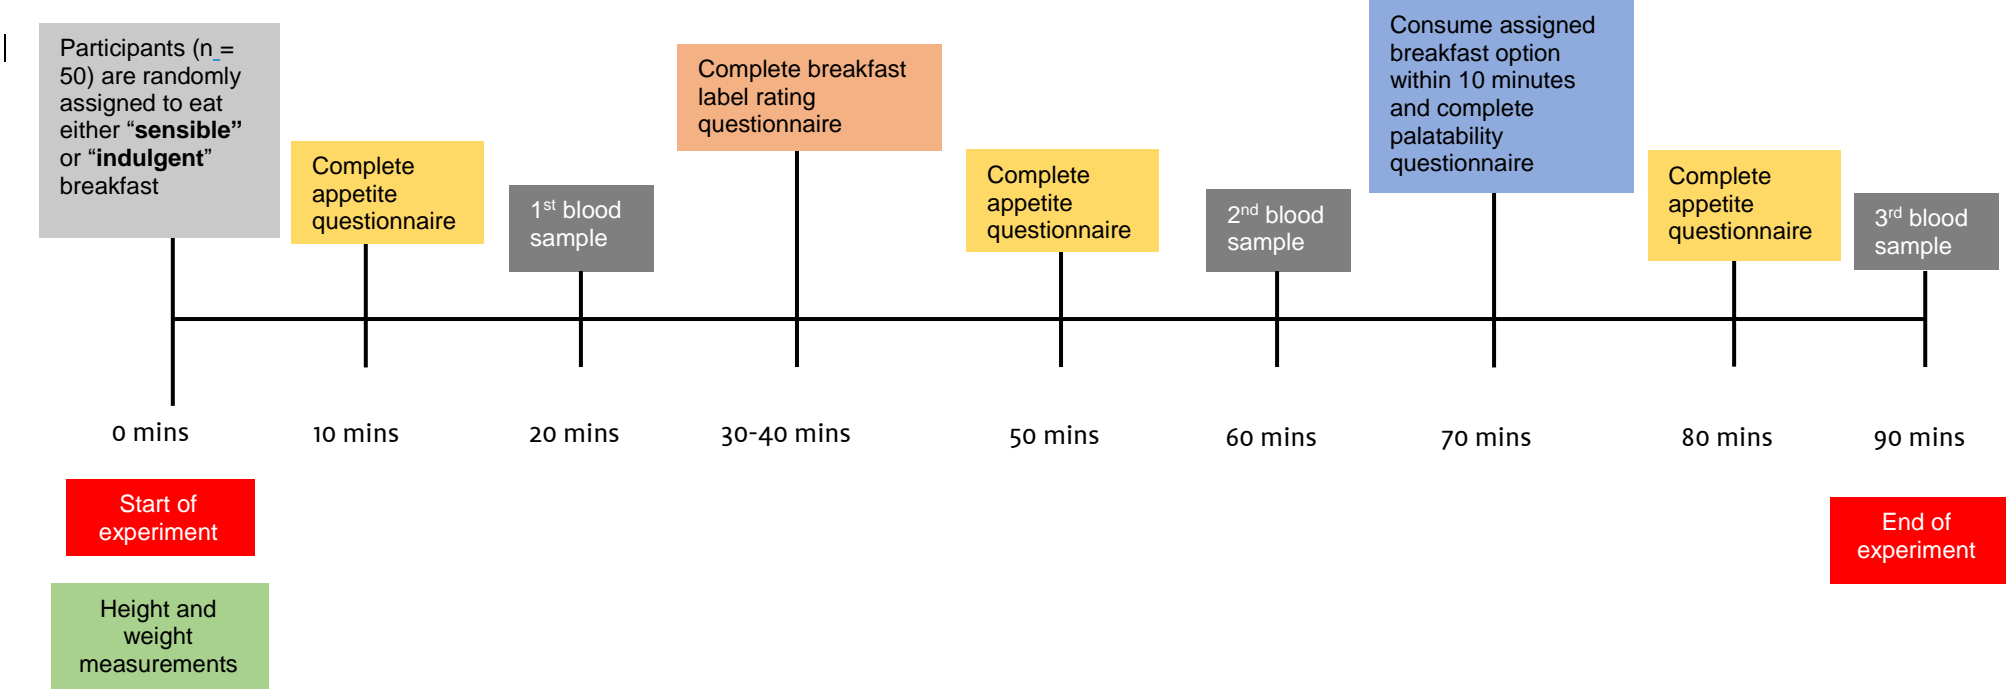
Participants (n = 50) are randomly assigned to eat either “**sensible**” or “**indulgent**” breakfast

Complete appetite questionnaire

$1^{st}$ blood sample

Complete breakfast label rating questionnaire

Complete appetite questionnaire

$2^{nd}$ blood sample

Consume assigned breakfast option within 10 minutes and complete palatability questionnaire

Complete appetite questionnaire

$3^{rd}$ blood sample

0 mins

10 mins

20 mins

30-40 mins

50 mins

60 mins

70 mins

80 mins

90 mins

Start of experiment

Height and weight measurements

End of experiment